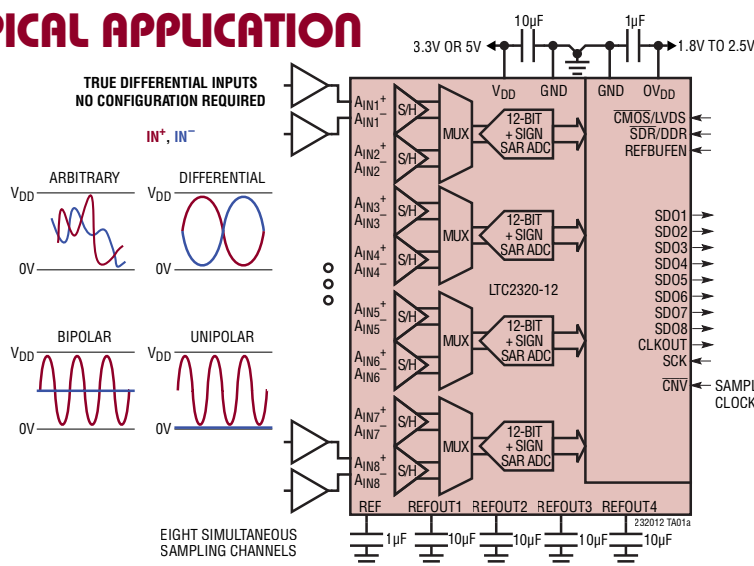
PICAL APPLICATION

TRUE DIFFERENTIAL INPUTS
NO CONFIGURATION REQUIRED

$IN^+$, $IN^-$

ARBITRARY
DIFFERENTIAL
$V_{DD}$
0V
$V_{DD}$
0V

BIPOLAR
UNIPOLAR
$V_{DD}$
0V
$V_{DD}$
0V

10µF
1µF
3.3V OR 5V
1.8V TO 2.5V
$V_{DD}$
GND
GND
$OV_{DD}$

$A_{IN1}^+$
$A_{IN1}^-$
$A_{IN2}^+$
$A_{IN2}^-$
$A_{IN3}^+$
$A_{IN3}^-$
$A_{IN4}^+$
$A_{IN4}^-$
$A_{IN5}^+$
$A_{IN5}^-$
$A_{IN6}^+$
$A_{IN6}^-$
$A_{IN7}^+$
$A_{IN7}^-$
$A_{IN8}^+$
$A_{IN8}^-$

S/H
S/H
MUX
12-BIT + SIGN SAR ADC
S/H
S/H
MUX
12-BIT + SIGN SAR ADC
S/H
S/H
MUX
12-BIT + SIGN SAR ADC
S/H
S/H
MUX
12-BIT + SIGN SAR ADC

LTC2320-12

$\overline{CMOS}$/LVDS
$\overline{SDR}$/DDR
REFBUFEN
SDO1
SDO2
SDO3
SDO4
SDO5
SDO6
SDO7
SDO8
CLKOUT
SCK
$\overline{CNV}$
SAMPL
CLOCK

REF
REFOUT1
REFOUT2
REFOUT3
REFOUT4
232012 TA01a

EIGHT SIMULTANEOUS
SAMPLING CHANNELS

1µF
10µF
10µF
10µF
10µF